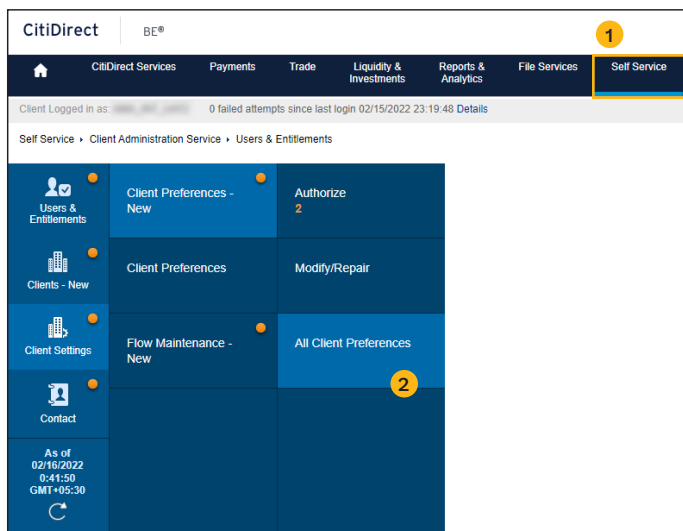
CitiDirect BE®

1

CitiDirect Services Payments Trade Liquidity & Investments Reports & Analytics File Services Self Service

Client Logged in as: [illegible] 0 failed attempts since last login 02/15/2022 23:19:48 Details

Self Service ▸ Client Administration Service ▸ Users & Entitlements

Users & Entitlements

Clients - New

Client Settings

Contact

As of 02/16/2022 0:41:50 GMT+05:30

Client Preferences - New

Authorize 2

Client Preferences

Modify/Repair

Flow Maintenance - New

All Client Preferences

2